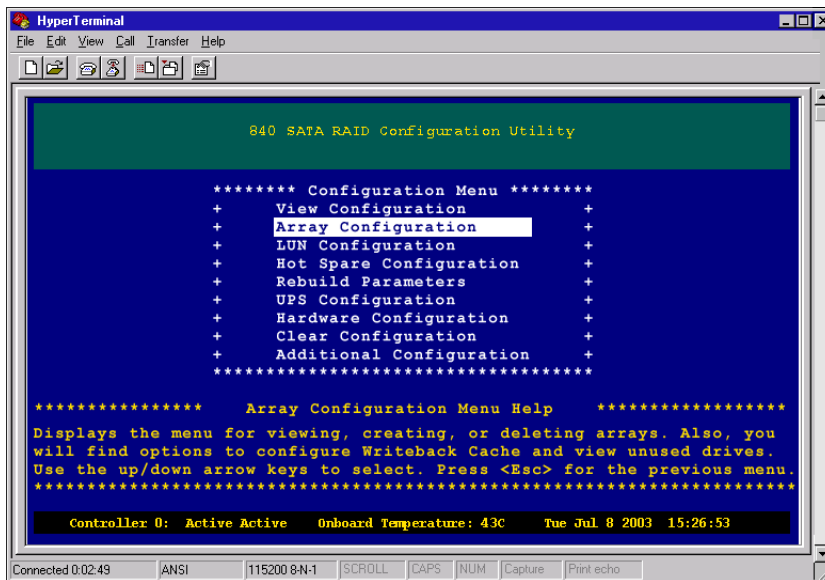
HyperTerminal

File Edit View Call Transfer Help

840 SATA RAID Configuration Utility

******** Configuration Menu ********
+ View Configuration +
+ Array Configuration +
+ LUN Configuration +
+ Hot Spare Configuration +
+ Rebuild Parameters +
+ UPS Configuration +
+ Hardware Configuration +
+ Clear Configuration +
+ Additional Configuration +
************************************

**************** Array Configuration Menu Help *****************
Displays the menu for viewing, creating, or deleting arrays. Also, you will find options to configure Writeback Cache and view unused drives. Use the up/down arrow keys to select. Press <Esc> for the previous menu.
************************************************************************

Controller 0: Active Active Onboard Temperature: 43C Tue Jul 8 2003 15:26:53

Connected 0:02:49 | ANSI | 115200 8-N-1 | SCROLL | CAPS | NUM | Capture | Print echo